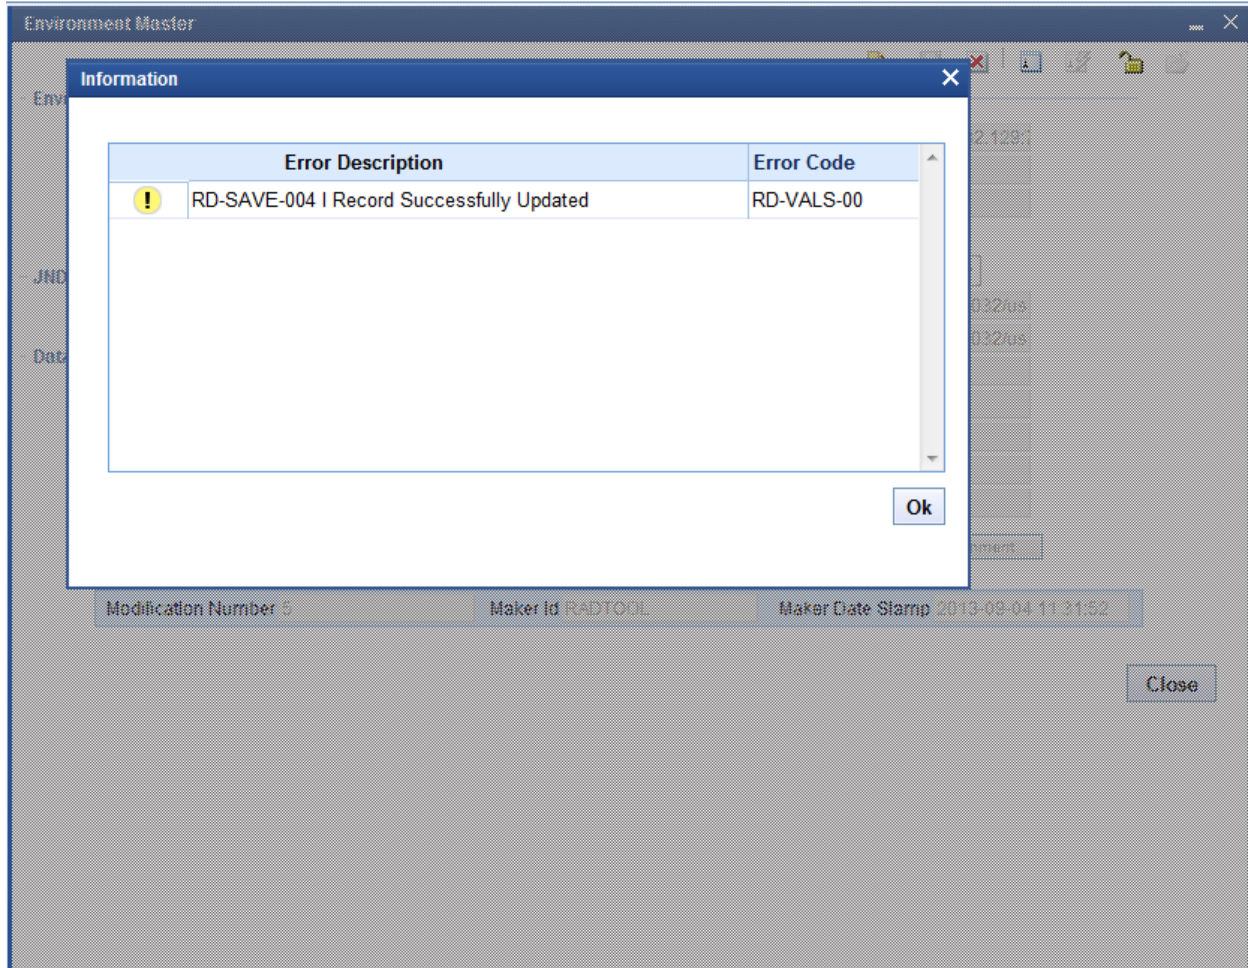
Environment Master

Env

JND

Dat

2.129.

032/us

032/us

Information

| | Error Description | Error Code |
|---|---|---|
| ! | RD-SAVE-004 I Record Successfully Updated | RD-VALS-00 |

Ok

Modification Number 5

Maker Id RADTOOL

Maker Date Stamp 2013-09-04 11:31:52

Close